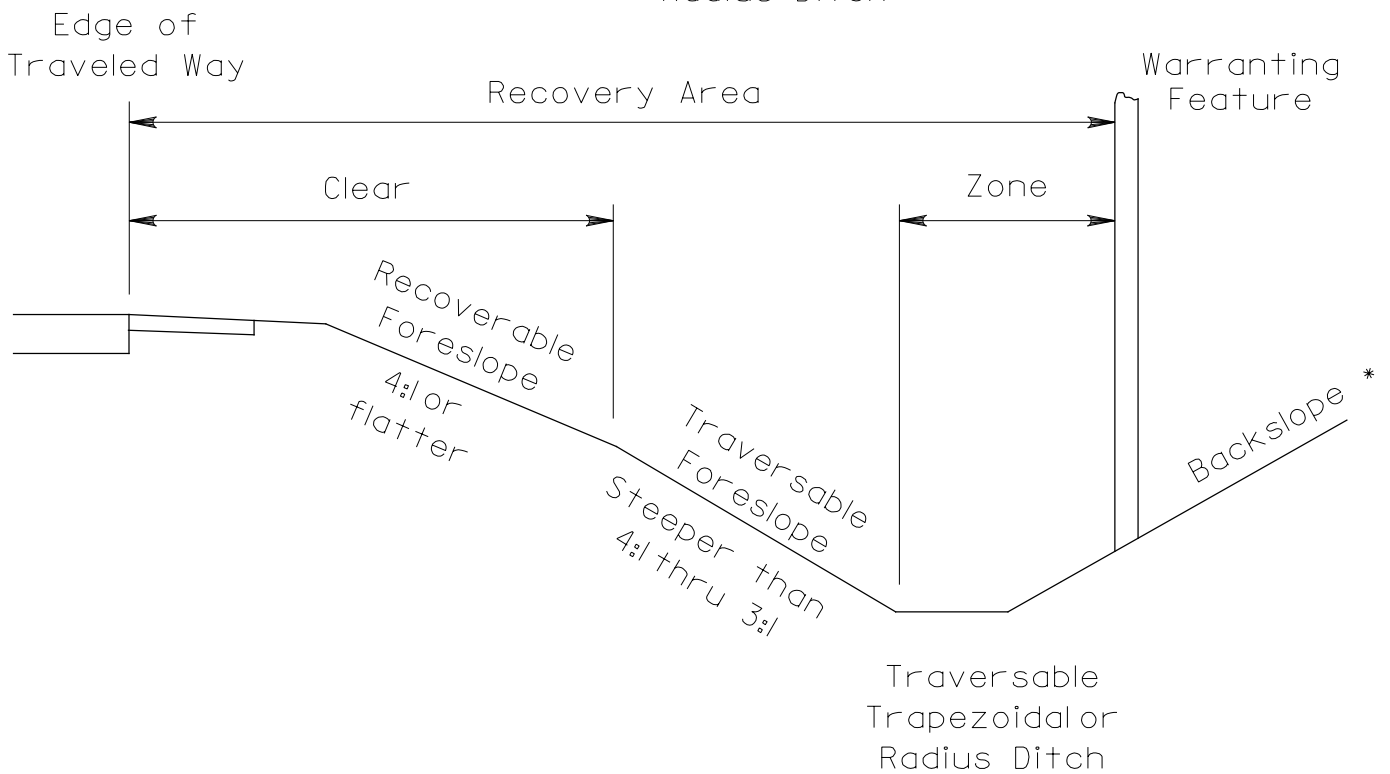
Edge of Traveled Way

Recovery Area

Warranting Feature

Clear

Zone

Recoverable Foreslope

4:1 or flatter

Traversable Foreslope

Steeper than 4:1 thru 3:1

Backslope *

Traversable Trapezoidal or Radius Ditch